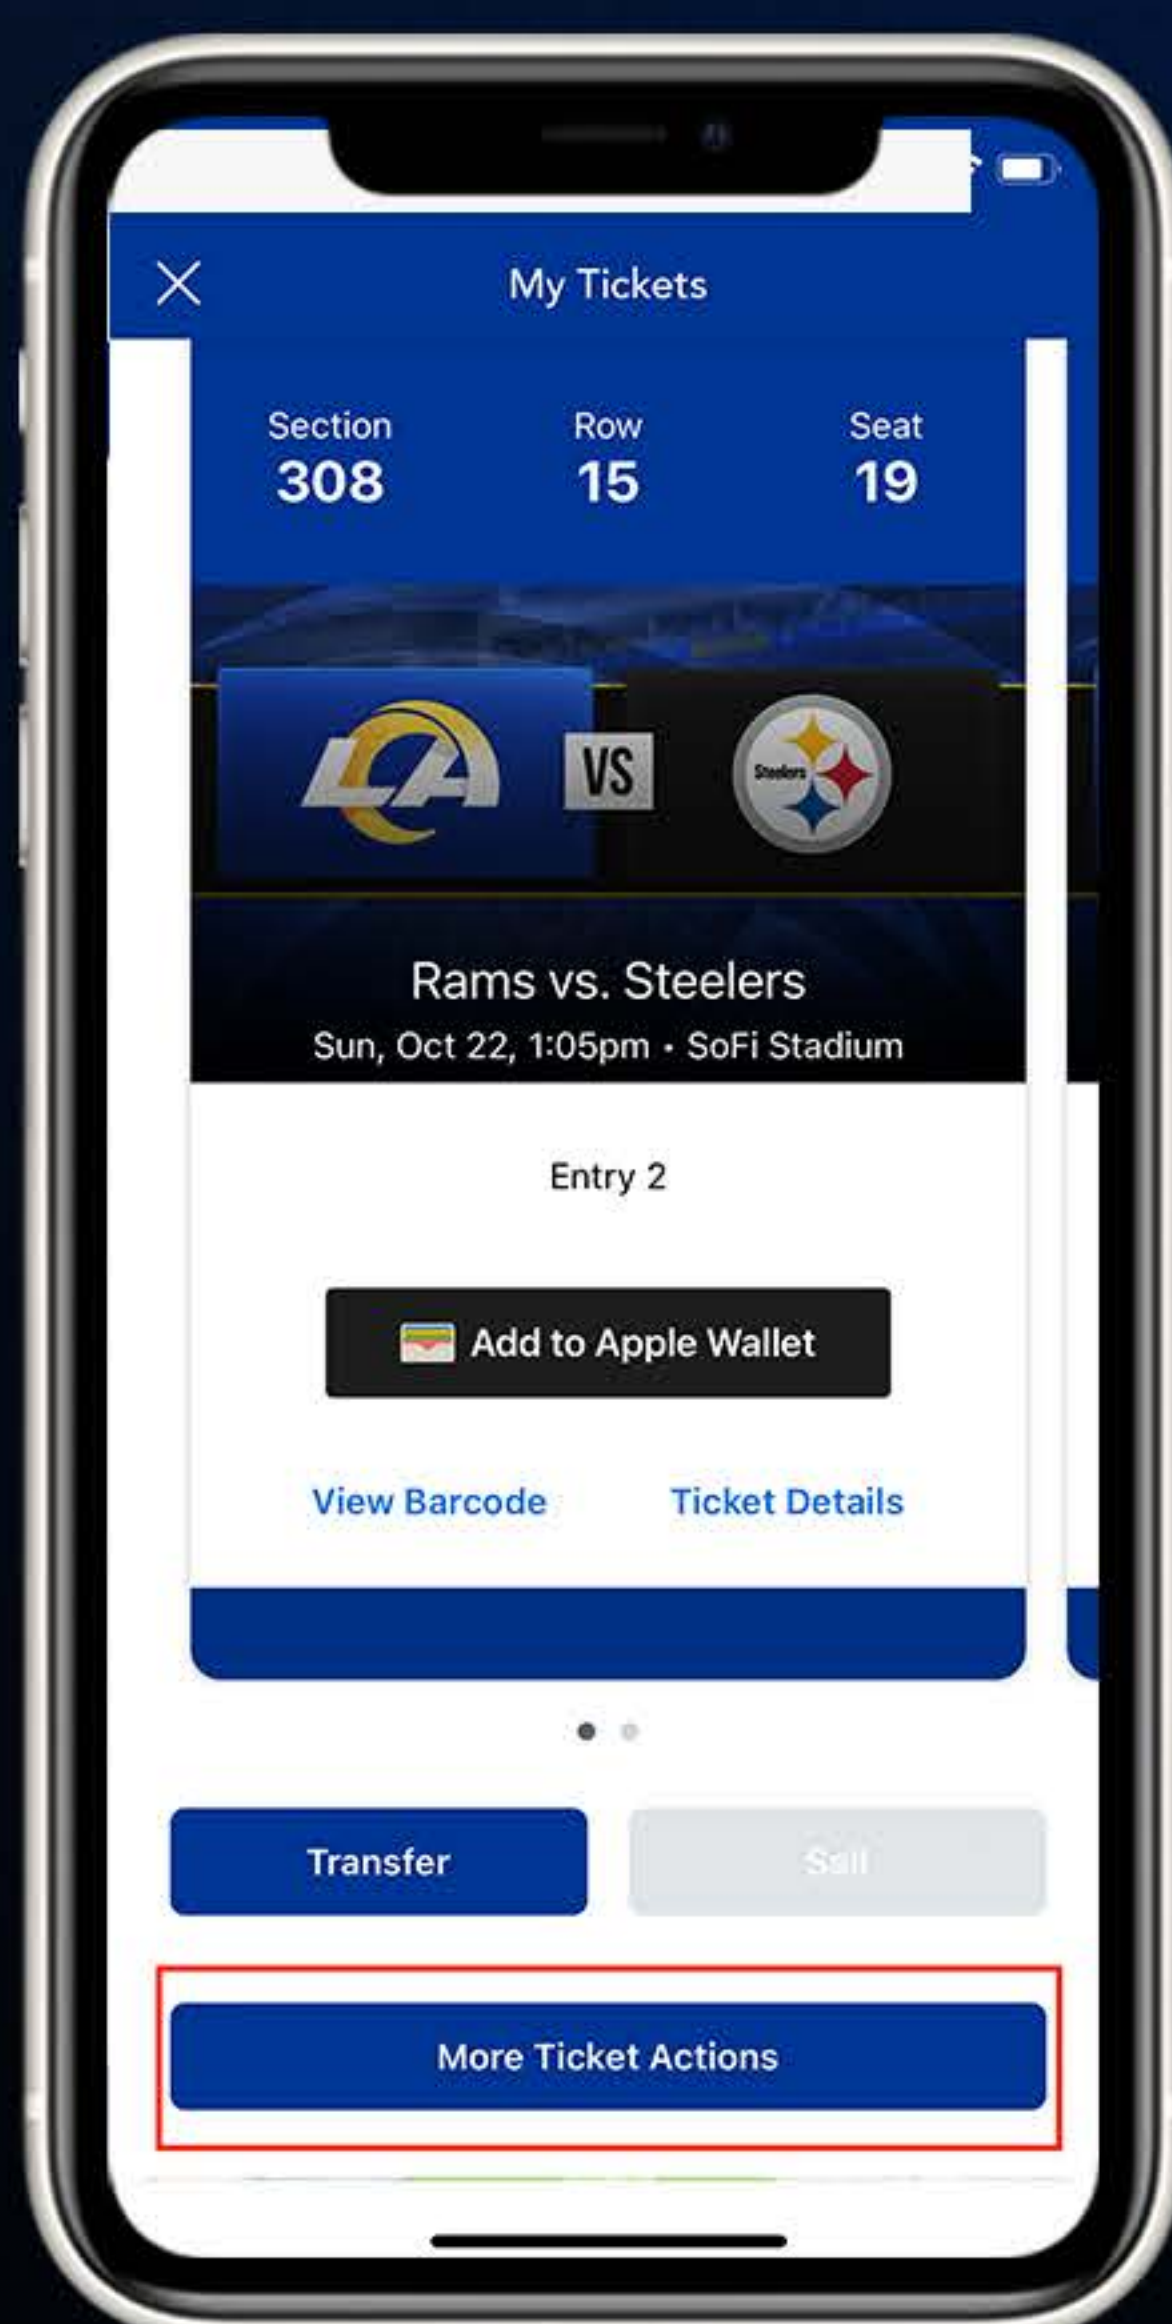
My Tickets

Section
308

Row
15

Seat
19

LA

VS

Steelers

Rams vs. Steelers
Sun, Oct 22, 1:05pm • SoFi Stadium

Entry 2

Add to Apple Wallet

View Barcode

Ticket Details

Transfer

Sell

More Ticket Actions